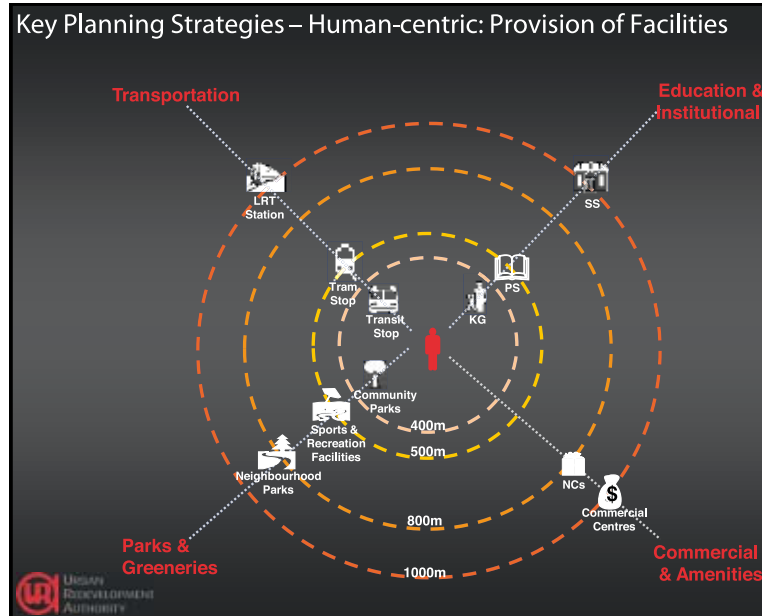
Key Planning Strategies – Human-centric: Provision of Facilities

Transportation

Education & Institutional

LRT Station

SS

Tram Stop

PS

Transit Stop

KG

Community Parks

Sports & Recreation Facilities

400m

500m

Neighbourhood Parks

NCs

Commercial Centres

800m

1000m

Parks & Greeneries

Commercial & Amenities

Urban Redevelopment Authority